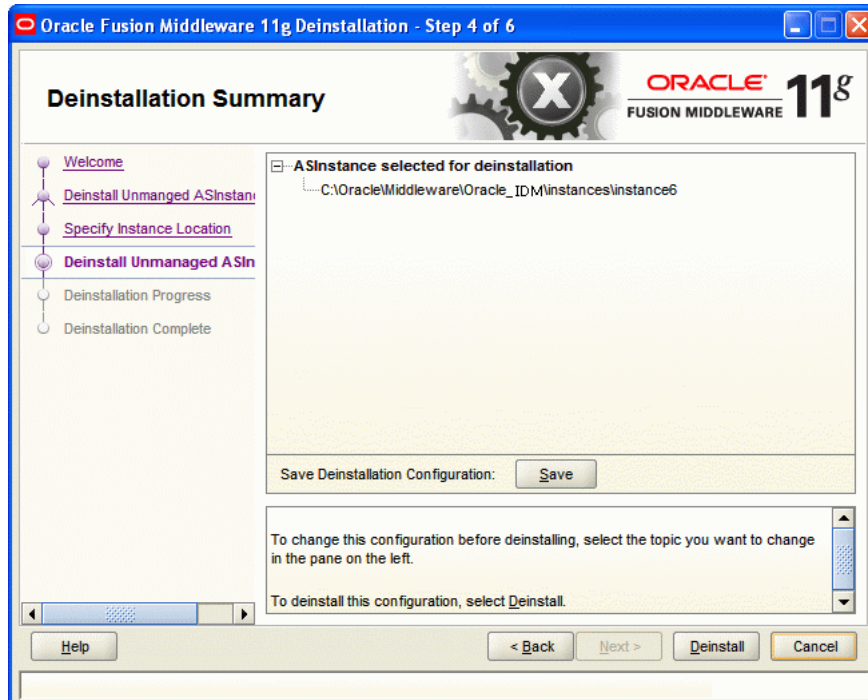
Oracle Fusion Middleware 11g Deinstallation - Step 4 of 6

Deinstallation Summary

ORACLE FUSION MIDDLEWARE 11g

Welcome
Deinstall Unmanged ASInstan
Specify Instance Location
Deinstall Unmanaged ASIn
Deinstallation Progress
Deinstallation Complete

ASInstance selected for deinstallation
C:\Oracle\Middleware\Oracle_IDM\instances\instance6

Save Deinstallation Configuration: Save

To change this configuration before deinstalling, select the topic you want to change in the pane on the left.

To deinstall this configuration, select Deinstall.

Help

< Back Next > Deinstall Cancel